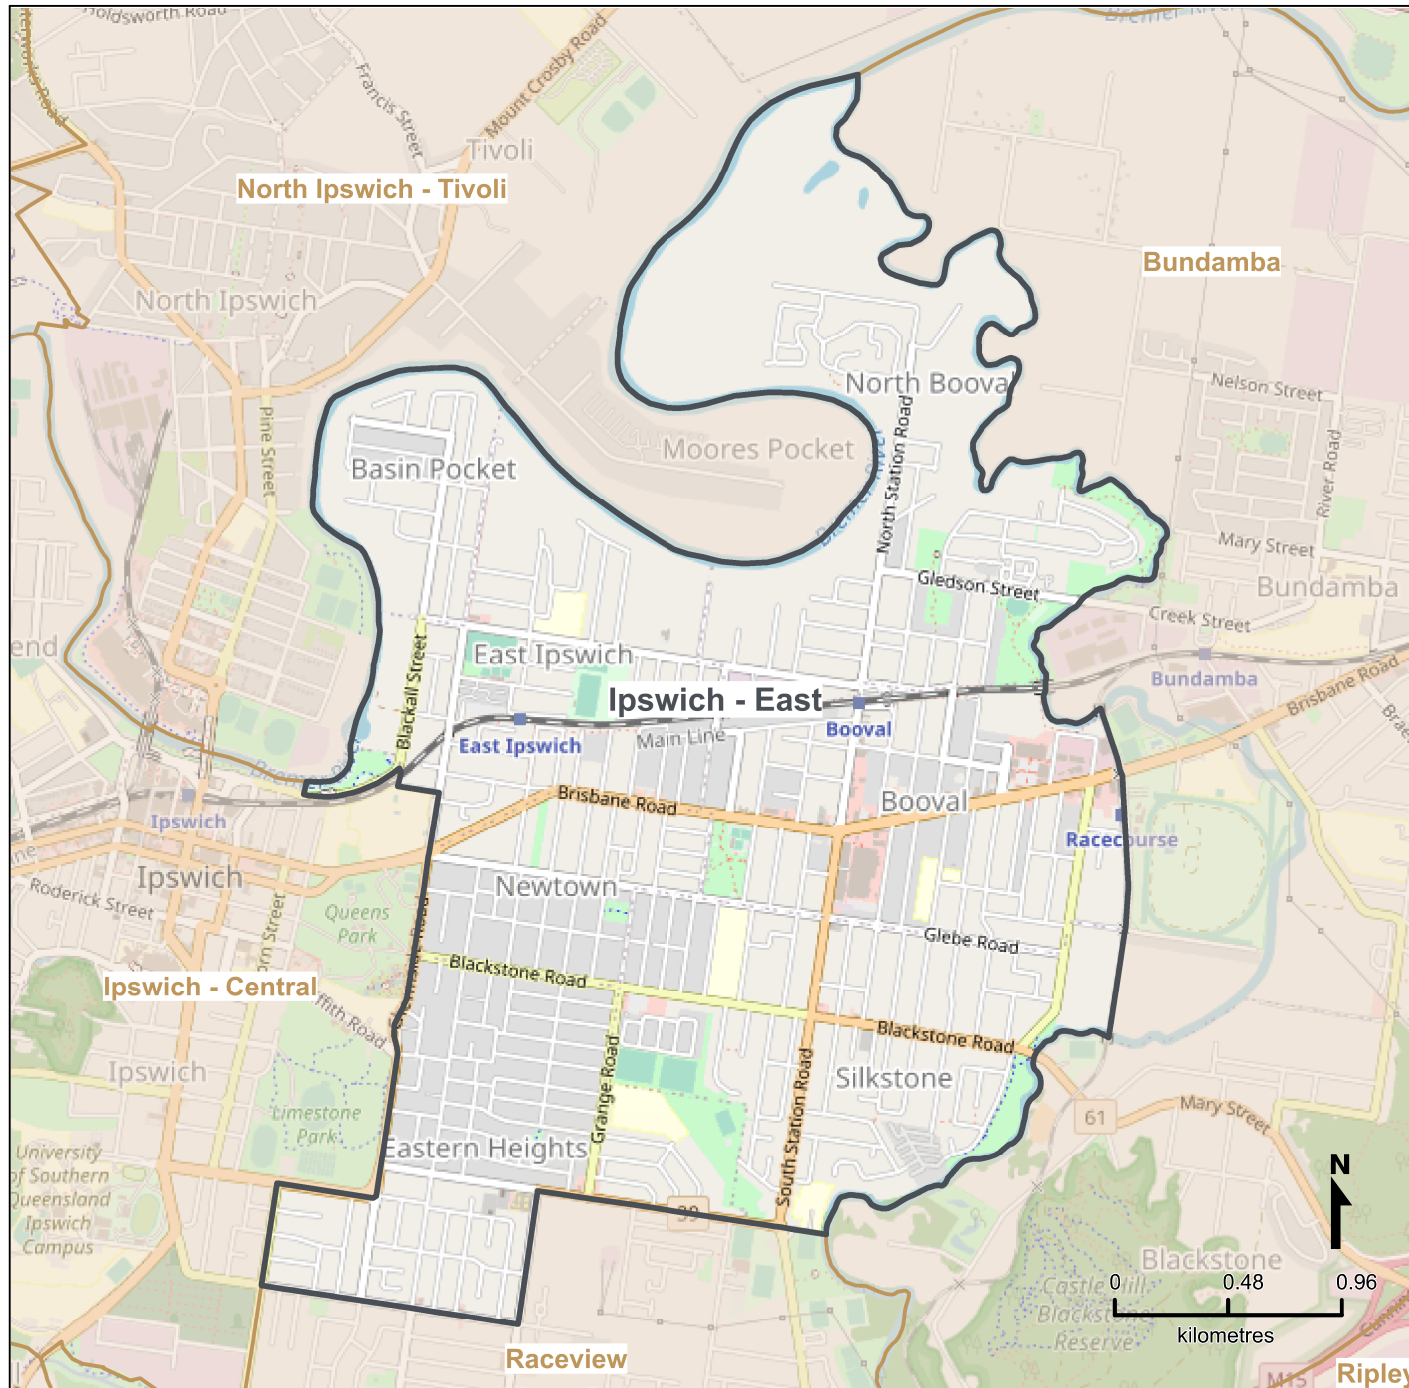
Holdsworth Road
Mount Crosby Road
Francis Street
Tivoli
North Ipswich - Tivoli
Bremer River
Bundamba
North Ipswich
North Booval
Nelson Street
Pine Street
Moores Pocket
Basin Pocket
North Station Road
River Road
Bremer River
Mary Street
Gledson Street
Bundamba
Creek Street
East Ipswich
Blackall Street
Ipswich - East
Bundamba
Brisbane Road
East Ipswich
Booval
Main Line
Brisbane Road
Booval
Ipswich
Racecourse
Ipswich
Roderick Street
Newtown
Queens Park
Glebe Road
Ipswich - Central
Blackstone Road
Fifth Road
Blackstone Road
Ipswich
Grange Road
Silkstone
61
Mary Street
Limestone Park
South Station Road
University of Southern Queensland Ipswich Campus
Eastern Heights
N
39
Blackstone
0
0.48
0.96
Castle Hill Blackstone Reserve
kilometres
Raceview
Ripley